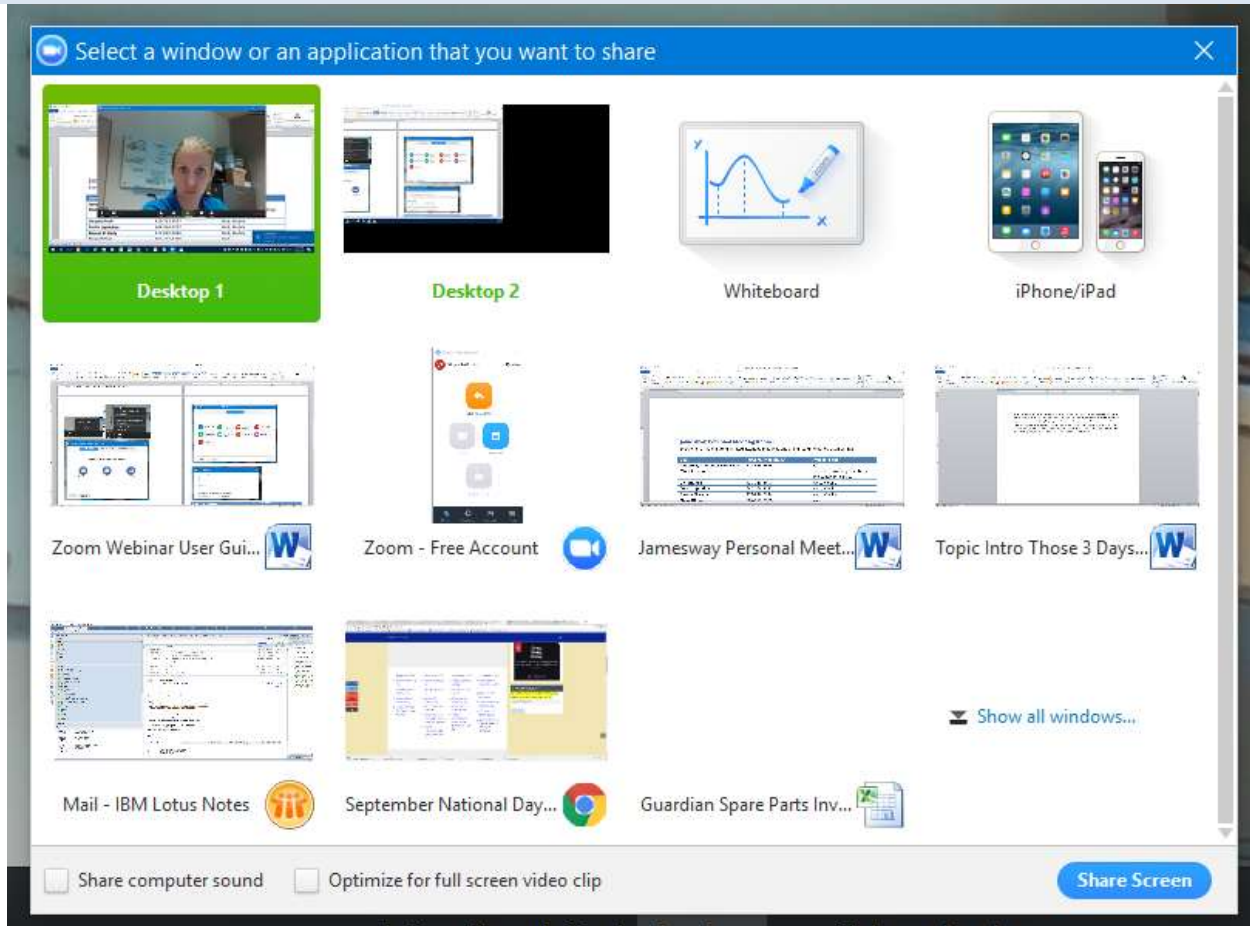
Select a window or an application that you want to share

Desktop 1

Desktop 2

Whiteboard

iPhone/iPad

Zoom Webinar User Gui...

Zoom - Free Account

Jamesway Personal Meet...

Topic Intro Those 3 Days...

Mail - IBM Lotus Notes

September National Day...

Guardian Spare Parts Inv...

Show all windows...

Share computer sound

Optimize for full screen video clip

Share Screen